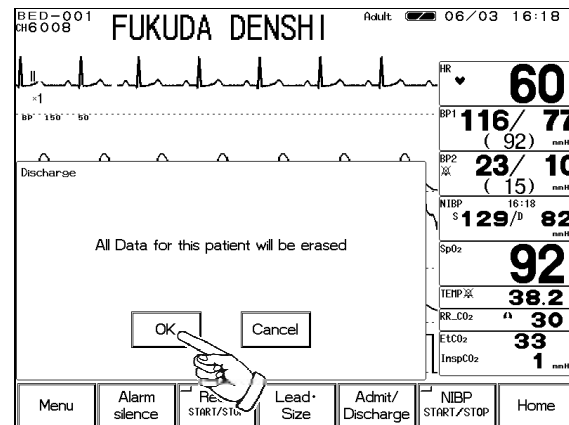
BED-001
CH6008
FUKUDA DENSHI
Adult 06/03 16:18

II
×1
BP 150 50

HR
60

BP1 116/ 77
( 92) mmHg

BP2 23/ 10
( 15) mmHg

NIBP 16:18
S129/D 82
mmHg

SpO2
92

TEMP
38.2

RR_CO2
30

EtCO2
33

InspCO2
1 mmHg

Discharge

All Data for this patient will be erased

OK
Cancel

Menu
Alarm silence
Re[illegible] START/STO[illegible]
Lead· Size
Admit/ Discharge
NIBP START/STOP
Home